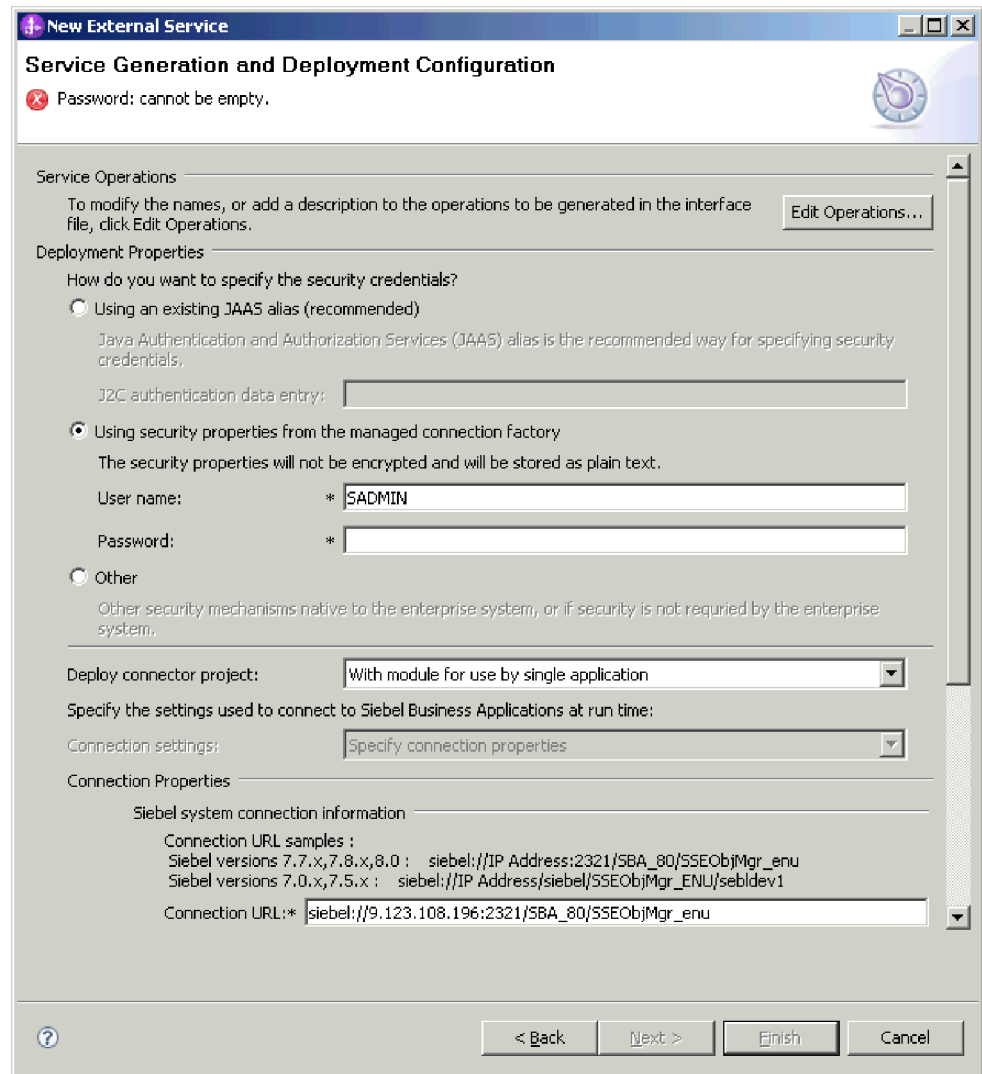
New External Service

Service Generation and Deployment Configuration

Password: cannot be empty.

Service Operations

To modify the names, or add a description to the operations to be generated in the interface file, click Edit Operations.

Edit Operations...

Deployment Properties

How do you want to specify the security credentials?

Using an existing JAAS alias (recommended)

Java Authentication and Authorization Services (JAAS) alias is the recommended way for specifying security credentials.

J2C authentication data entry:

Using security properties from the managed connection factory

The security properties will not be encrypted and will be stored as plain text.

User name: * SADMIN

Password: *

Other

Other security mechanisms native to the enterprise system, or if security is not requried by the enterprise system.

Deploy connector project: With module for use by single application

Specify the settings used to connect to Siebel Business Applications at run time:

Connection settings: Specify connection properties

Connection Properties

Siebel system connection information

Connection URL samples :
Siebel versions 7.7.x,7.8.x,8.0 : siebel://IP Address:2321/SBA_80/SSEObjMgr_enu
Siebel versions 7.0.x,7.5.x : siebel://IP Address/siebel/SSEObjMgr_ENU/sebldev1

Connection URL:* siebel://9.123.108.196:2321/SBA_80/SSEObjMgr_enu

< Back | Next > | Finish | Cancel